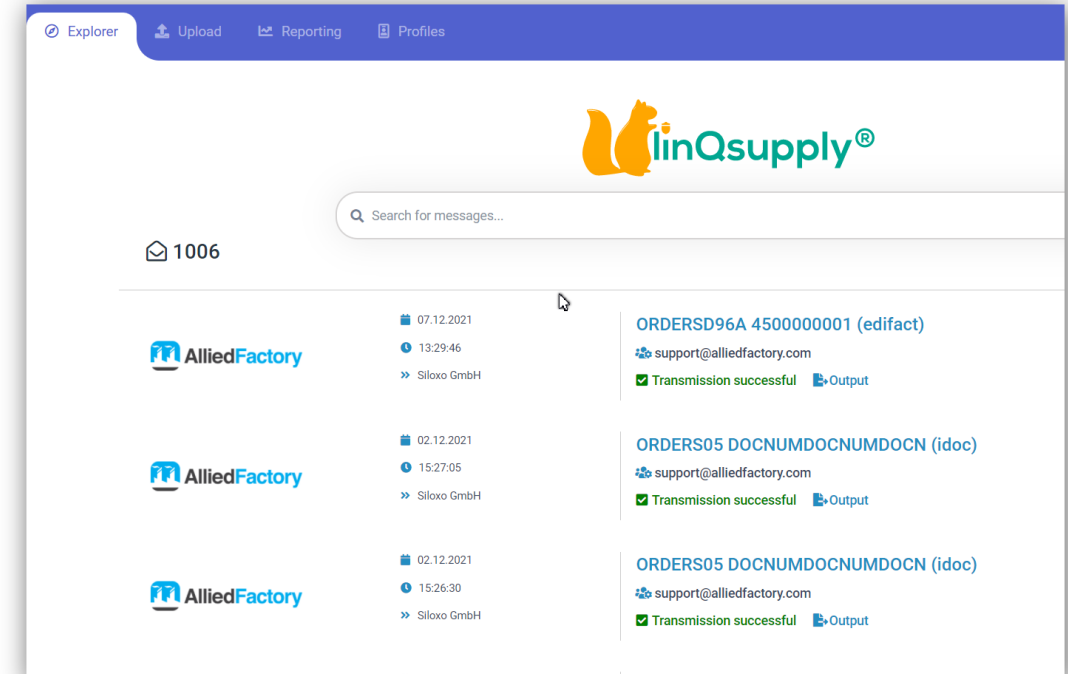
Explorer Upload Reporting Profiles

linQsupply®

Search for messages...

1006

AlliedFactory

07.12.2021
13:29:46
Siloxo GmbH

ORDERSD96A 4500000001 (edifact)
support@alliedfactory.com
Transmission successful Output

AlliedFactory

02.12.2021
15:27:05
Siloxo GmbH

ORDERS05 DOCNUMDOCNUMDOCN (idoc)
support@alliedfactory.com
Transmission successful Output

AlliedFactory

02.12.2021
15:26:30
Siloxo GmbH

ORDERS05 DOCNUMDOCNUMDOCN (idoc)
support@alliedfactory.com
Transmission successful Output